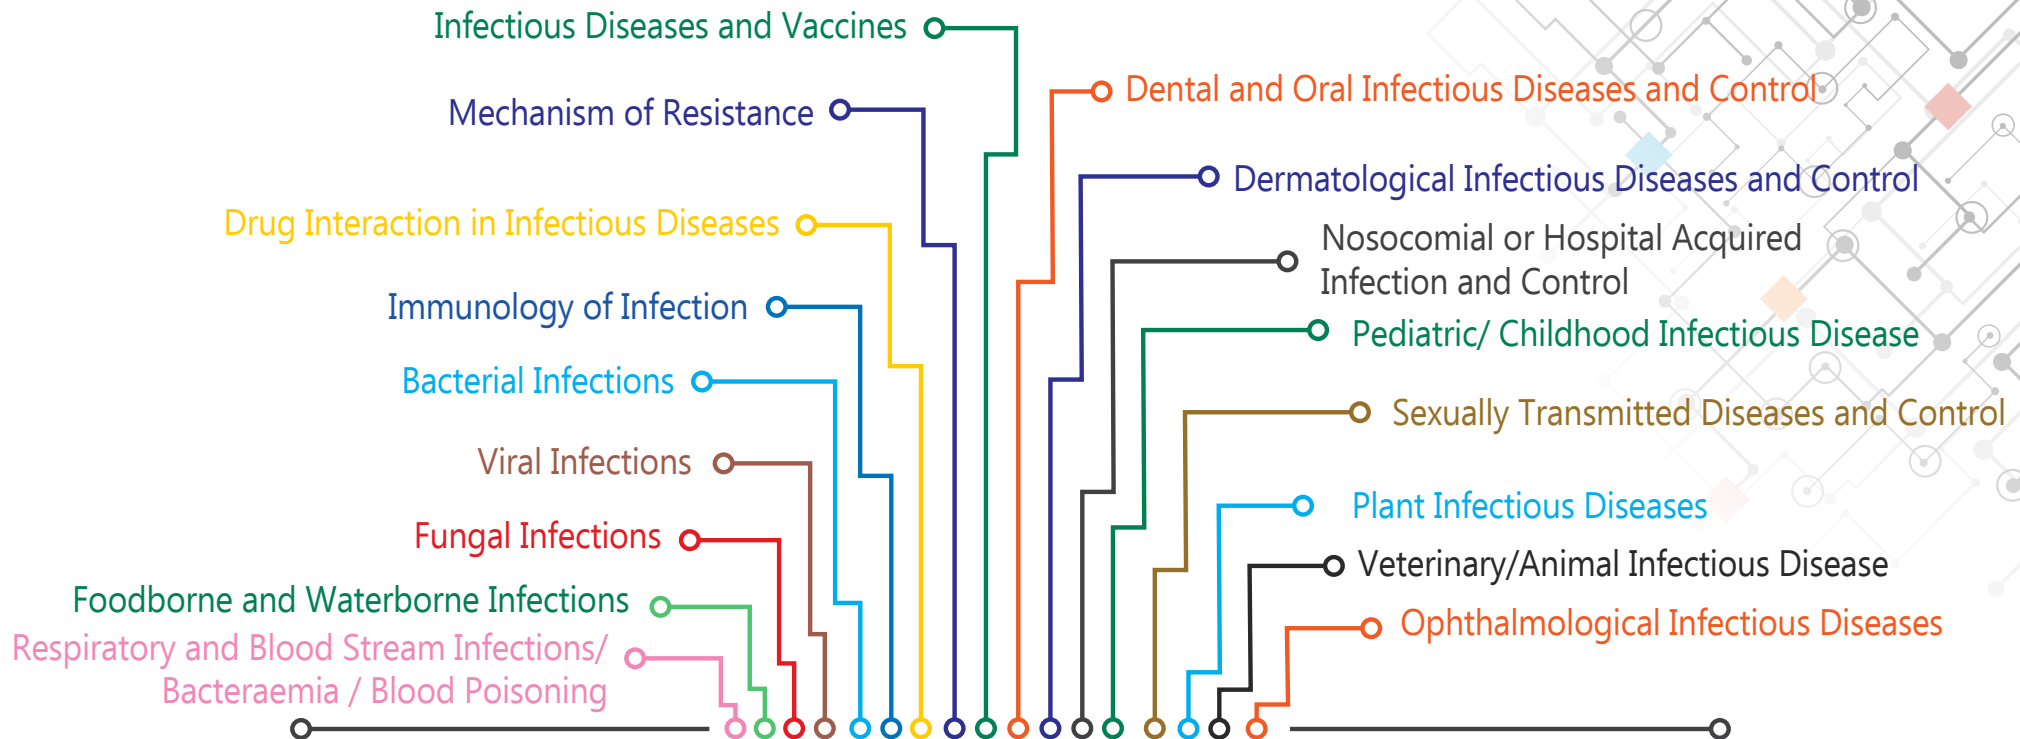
Infectious Diseases and Vaccines

Mechanism of Resistance

Drug Interaction in Infectious Diseases

Immunology of Infection

Bacterial Infections

Viral Infections

Fungal Infections

Foodborne and Waterborne Infections

Respiratory and Blood Stream Infections/ Bacteraemia / Blood Poisoning

Dental and Oral Infectious Diseases and Control

Dermatological Infectious Diseases and Control

Nosocomial or Hospital Acquired Infection and Control

Pediatric/ Childhood Infectious Disease

Sexually Transmitted Diseases and Control

Plant Infectious Diseases

Veterinary/Animal Infectious Disease

Ophthalmological Infectious Diseases